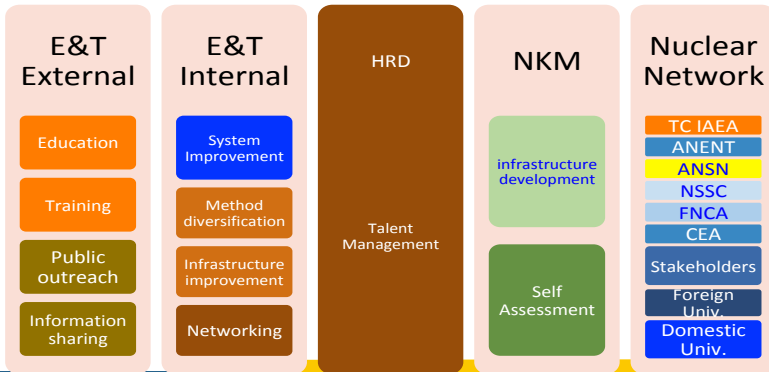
E&T External

Education

Training

Public outreach

Information sharing

E&T Internal

System Improvement

Method diversification

Infrastructure improvement

Networking

HRD

Talent Management

NKM

infrastructure development

Self Assessment

Nuclear Network

TC IAEA

ANENT

ANSN

NSSC

FNCA

CEA

Stakeholders

Foreign Univ.

Domestic Univ.